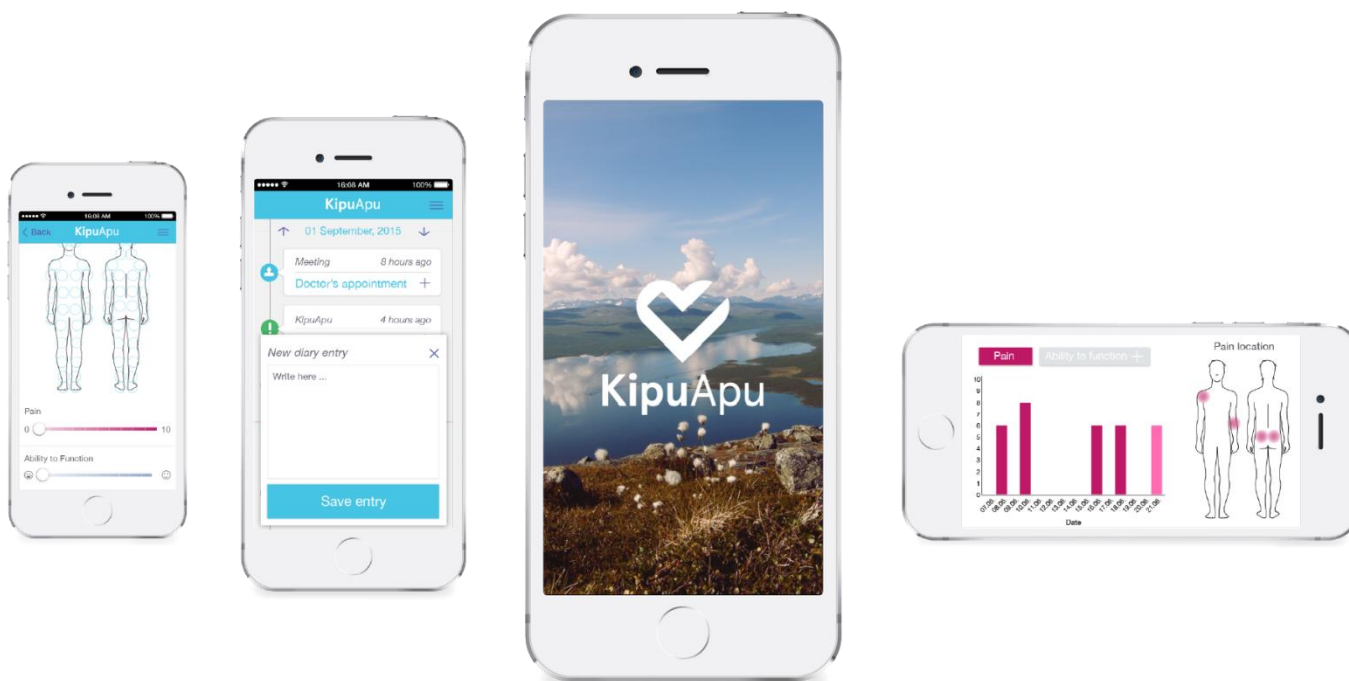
16:08 AM 100%
Back KipuApu
Pain
0 10
Ability to Function

16:08 AM 100%
KipuApu
01 September, 2015
Meeting 8 hours ago
Doctor's appointment +
KipuApu 4 hours ago
New diary entry
Write here ...
Save entry

KipuApu

Pain Ability to function +
Pain location
10
9
8
7
6
5
4
3
2
1
0
07.06 08.06 09.06 10.06 11.06 12.06 13.06 14.06 15.06 16.06 17.06 18.06 19.06 20.06 21.06
Date